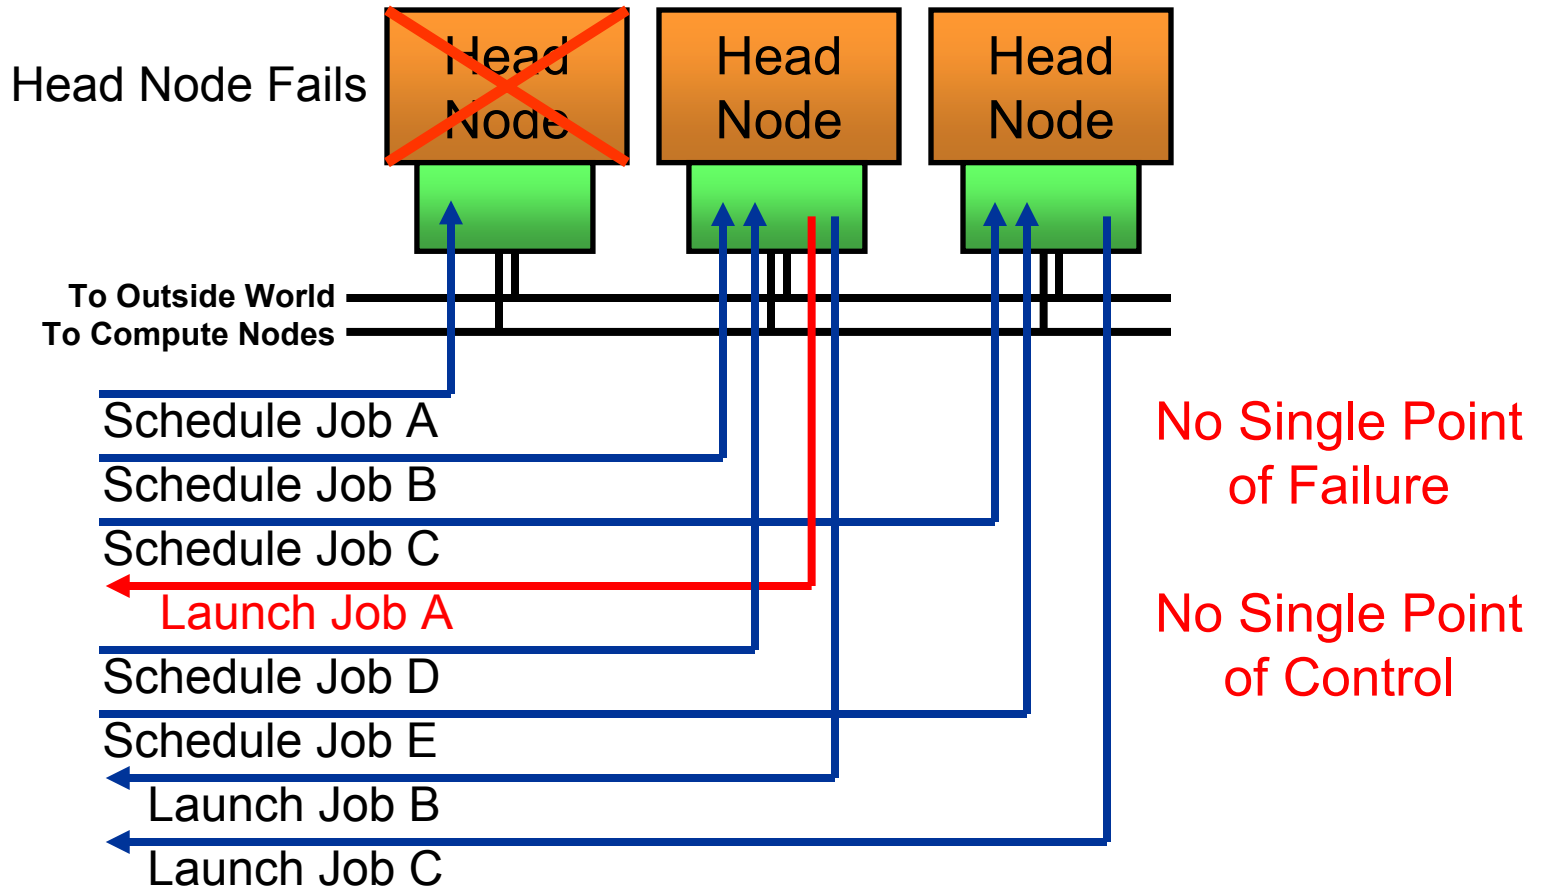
Head Node Fails

Head Node

Head Node

Head Node

To Outside World
To Compute Nodes

Schedule Job A
Schedule Job B
Schedule Job C
Launch Job A
Schedule Job D
Schedule Job E
Launch Job B
Launch Job C

No Single Point of Failure

No Single Point of Control